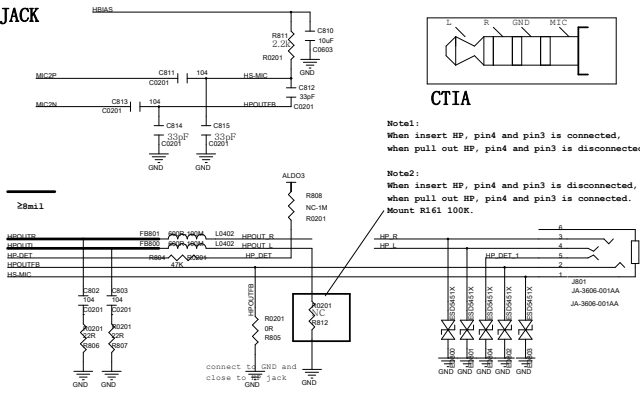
JACK

HBIAS

C810
10uF
C0603

R811
2.2K
R0201

GND

MIC2P
C811
C0201
104
HS-MIC

C812
33pF
C0201

MIC2N
C813
C0201
104
HPOUTFB

C814
33pF
C0201

C815
33pF
C0201

GND
GND

L R GND MIC

CTIA

Note1:
When insert HP, pin4 and pin3 is connected,
when pull out HP, pin4 and pin3 is disconnected

Note2:
When insert HP, pin4 and pin3 is disconnected,
when pull out HP, pin4 and pin3 is connected.
Mount R161 100K.

ALDO3

R808
NC-1M
R0201

≥8mil

HPOUTR
FB801
600R 100M
L0402
HPOUT_R

HPOUTL
FB800
600R 100M
L0402
HPOUT_L

HP-DET
R804
47K
R0201
HP_DET

HPOUTFB

HS-MIC

HP_R
HP_L
HP_DET_1

6
3
4
5
2
1

J801
JA-3606-001AA
JA-3606-001AA

C802
104
C0201

C803
104
C0201

R0201
22R
R806

R0201
22R
R807

HPOUTFB

R0201
0R
R805

R0201
NC
R812

ESD5451X
ESD5451X
ESD5451X
ESD5451X
ESD5451X
ESD5451X

D800
D801
D802
D803
D804

GND GND GND GND GND GND

connect to GND and
close to HP jack

GND
GND
GND